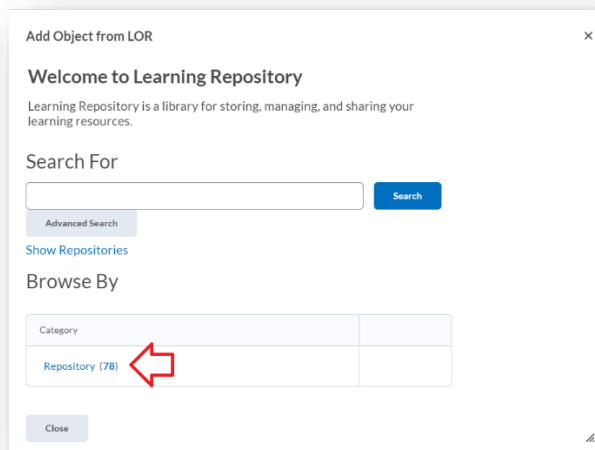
Add Object from LOR

×

Welcome to Learning Repository

Learning Repository is a library for storing, managing, and sharing your learning resources.

Search For

Search

Advanced Search

Show Repositories

Browse By

| Category | |
|---|---|
| Repository (78) | |

Close